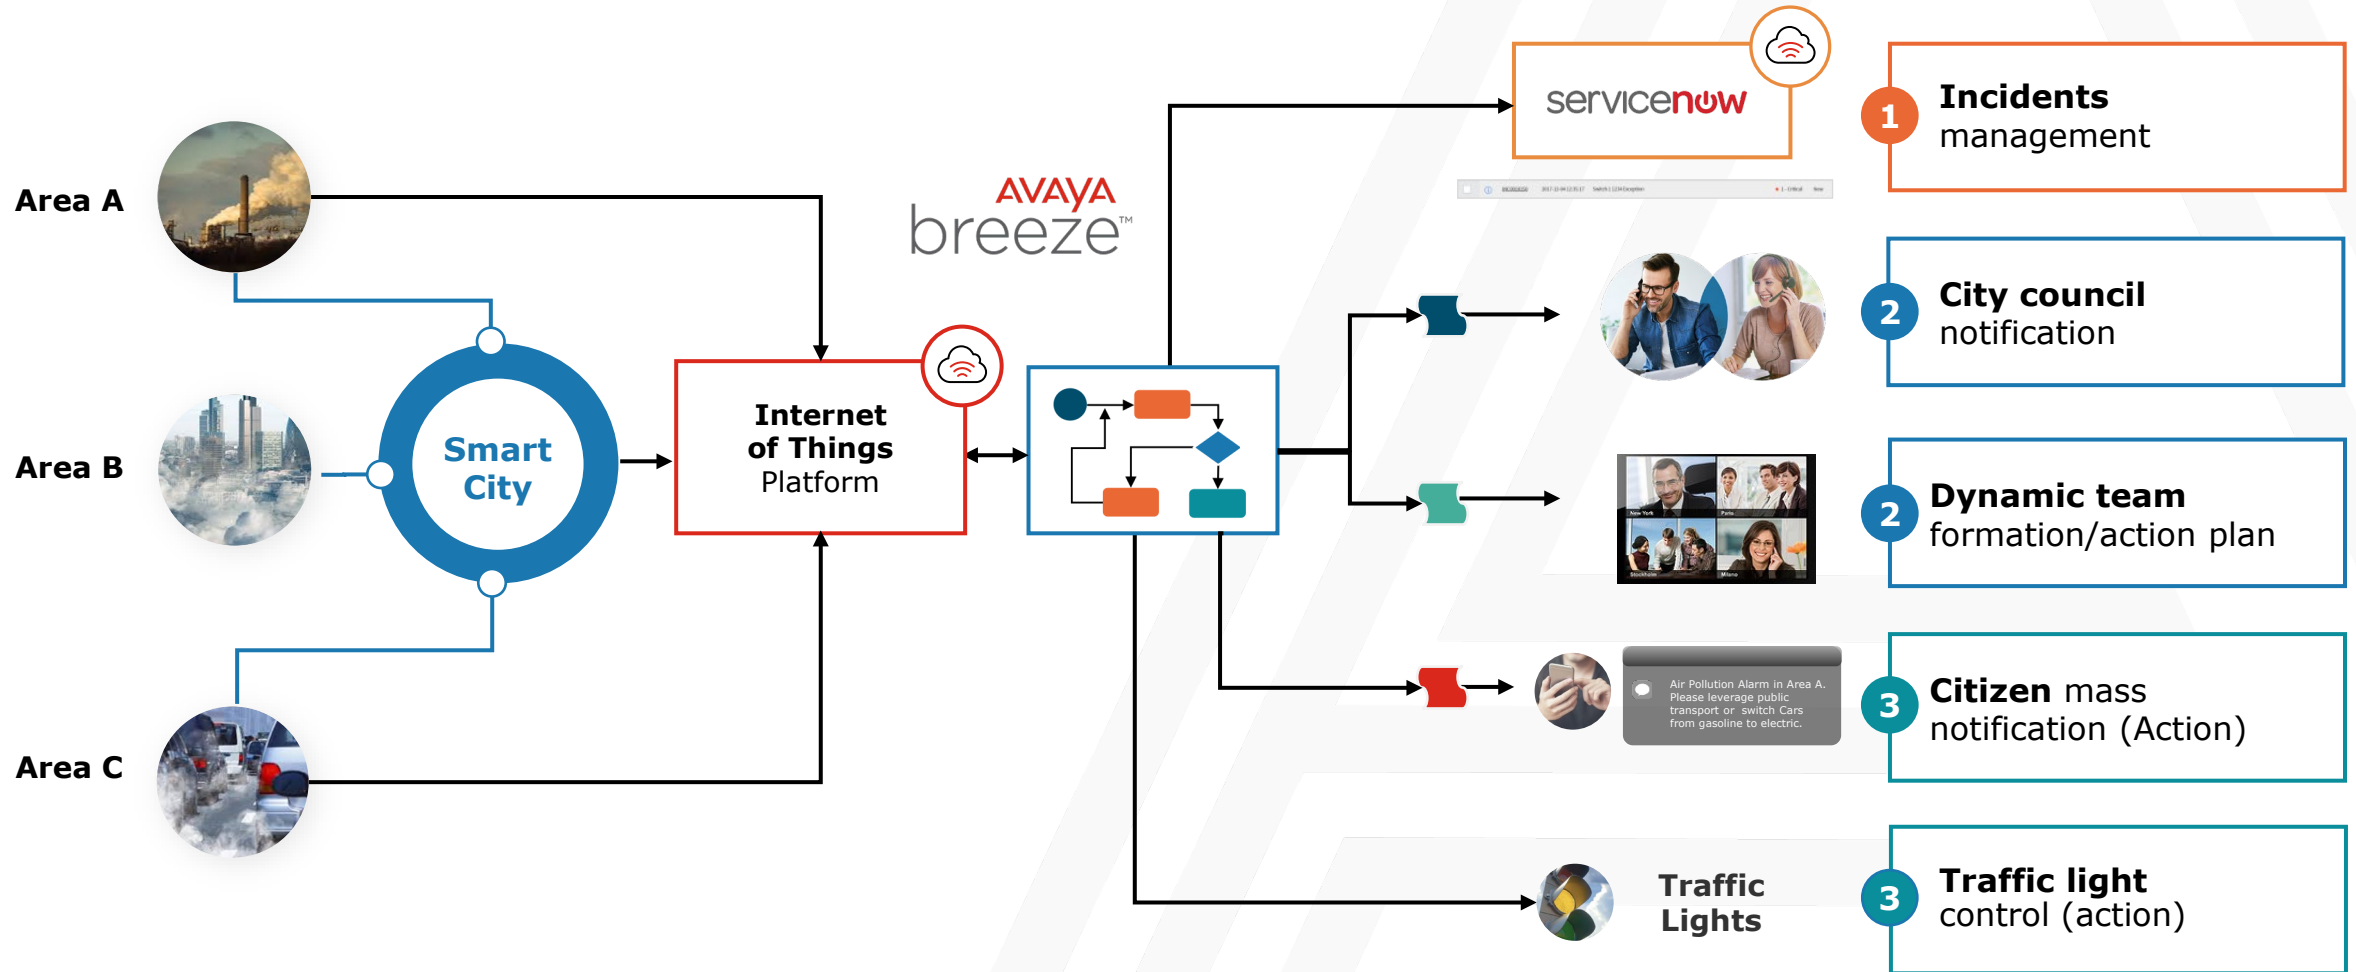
Area A

Area B

Area C

Smart City

Internet of Things Platform

AVAYA breeze™

servicenow

1 Incidents management

2 City council notification

2 Dynamic team formation/action plan

3 Citizen mass notification (Action)

3 Traffic light control (action)

New York Paris Stockholm Milano

Air Pollution Alarm in Area A. Please leverage public transport or switch Cars from gasoline to electric.

Traffic Lights